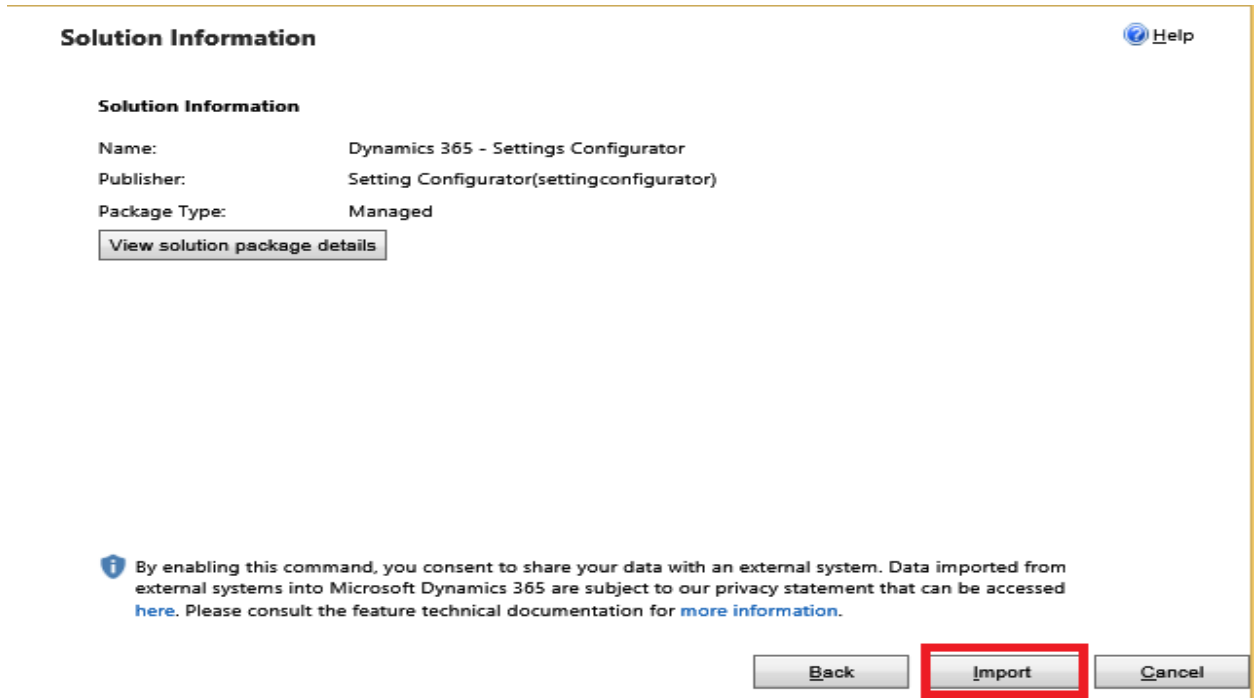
Solution Information

Help

Solution Information

| Name: | Dynamics 365 - Settings Configurator |
|---|---|
| Publisher: | Setting Configurator(settingconfigurator) |
| Package Type: | Managed |

View solution package details

By enabling this command, you consent to share your data with an external system. Data imported from external systems into Microsoft Dynamics 365 are subject to our privacy statement that can be accessed here. Please consult the feature technical documentation for more information.

Back Import Cancel